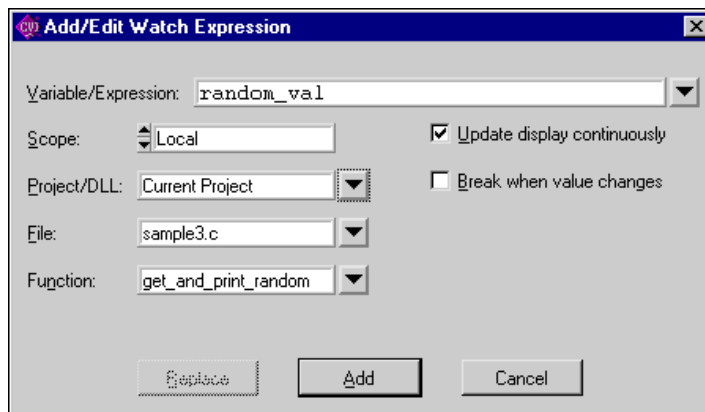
Add/Edit Watch Expression

Variable/Expression: random_val

Scope: Local

Update display continuously

Project/DLL: Current Project

Break when value changes

File: sample3.c

Function: get_and_print_random

Replace

Add

Cancel